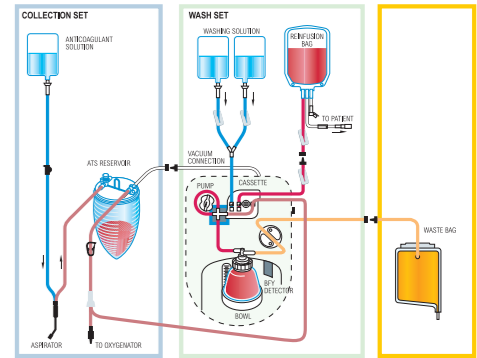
COLLECTION SET

ANTICOAGULANT SOLUTION

ATS RESERVOIR

ASPIRATOR

TO OXYGENATOR

WASH SET

WASHING SOLUTION

REINFUSION BAG

TO PATIENT

VACUUM CONNECTION

PUMP

CASSETTE

BFY DETECTOR

BOWL

WASTE BAG